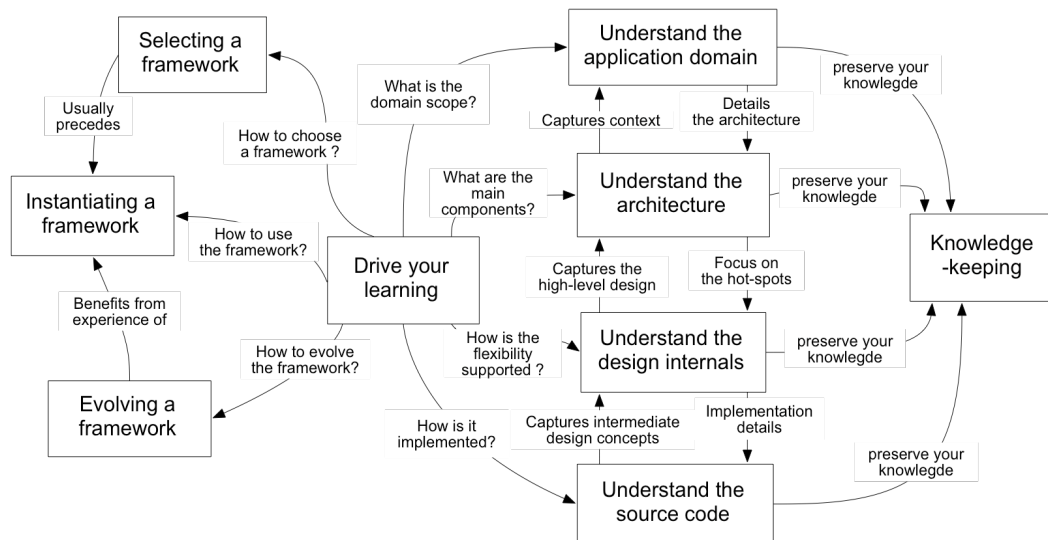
Selecting a framework

Usually precedes

Instantiating a framework

Benefits from experience of

Evolving a framework

How to choose a framework ?

How to use the framework?

How to evolve the framework?

Drive your learning

What is the domain scope?

Understand the application domain

preserve your knowlegde

Captures context

Details the architecture

What are the main components?

Understand the architecture

preserve your knowlegde

Knowledge -keeping

Captures the high-level design

Focus on the hot-spots

How is the flexibility supported ?

Understand the design internals

preserve your knowlegde

How is it implemented?

Captures intermediate design concepts

Implementation details

preserve your knowlegde

Understand the source code